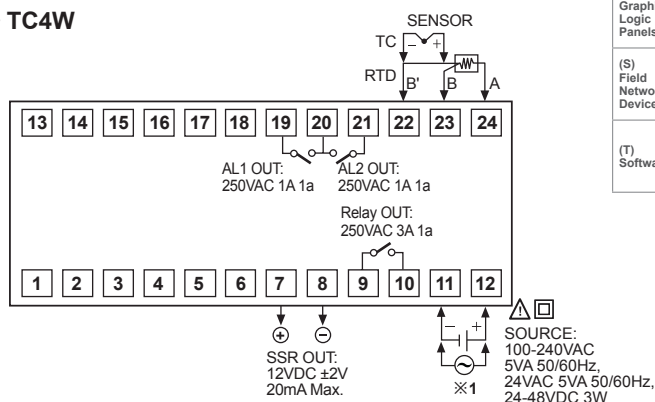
TC4W

SENSOR

TC

RTD

B'

B

A

13 14 15 16 17 18 19 20 21 22 23 24

AL1 OUT: 250VAC 1A 1a

AL2 OUT: 250VAC 1A 1a

Relay OUT: 250VAC 3A 1a

1 2 3 4 5 6 7 8 9 10 11 12

SSR OUT: 12VDC ±2V 20mA Max.

※1

SOURCE: 100-240VAC 5VA 50/60Hz, 24VAC 5VA 50/60Hz, 24-48VDC 3W

Graph Logic Panels

(S) Field Netwo Device

(T) Softwa